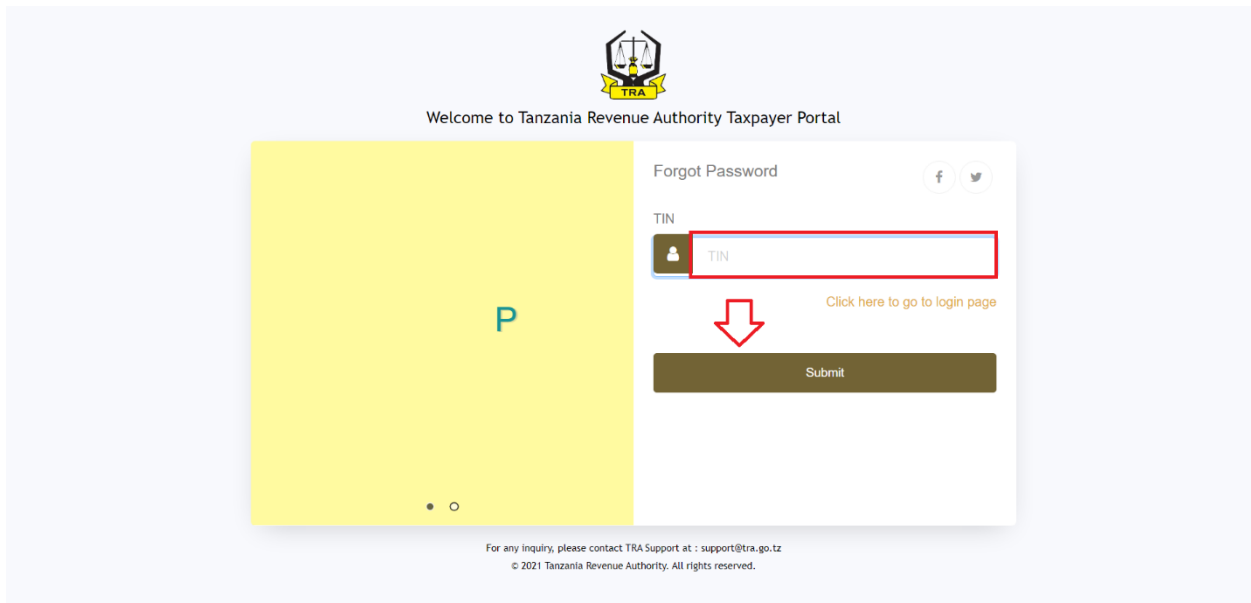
TRA

Welcome to Tanzania Revenue Authority Taxpayer Portal

P

Forgot Password

f

TIN

TIN

Click here to go to login page

Submit

For any inquiry, please contact TRA Support at : support@tra.go.tz

© 2021 Tanzania Revenue Authority. All rights reserved.